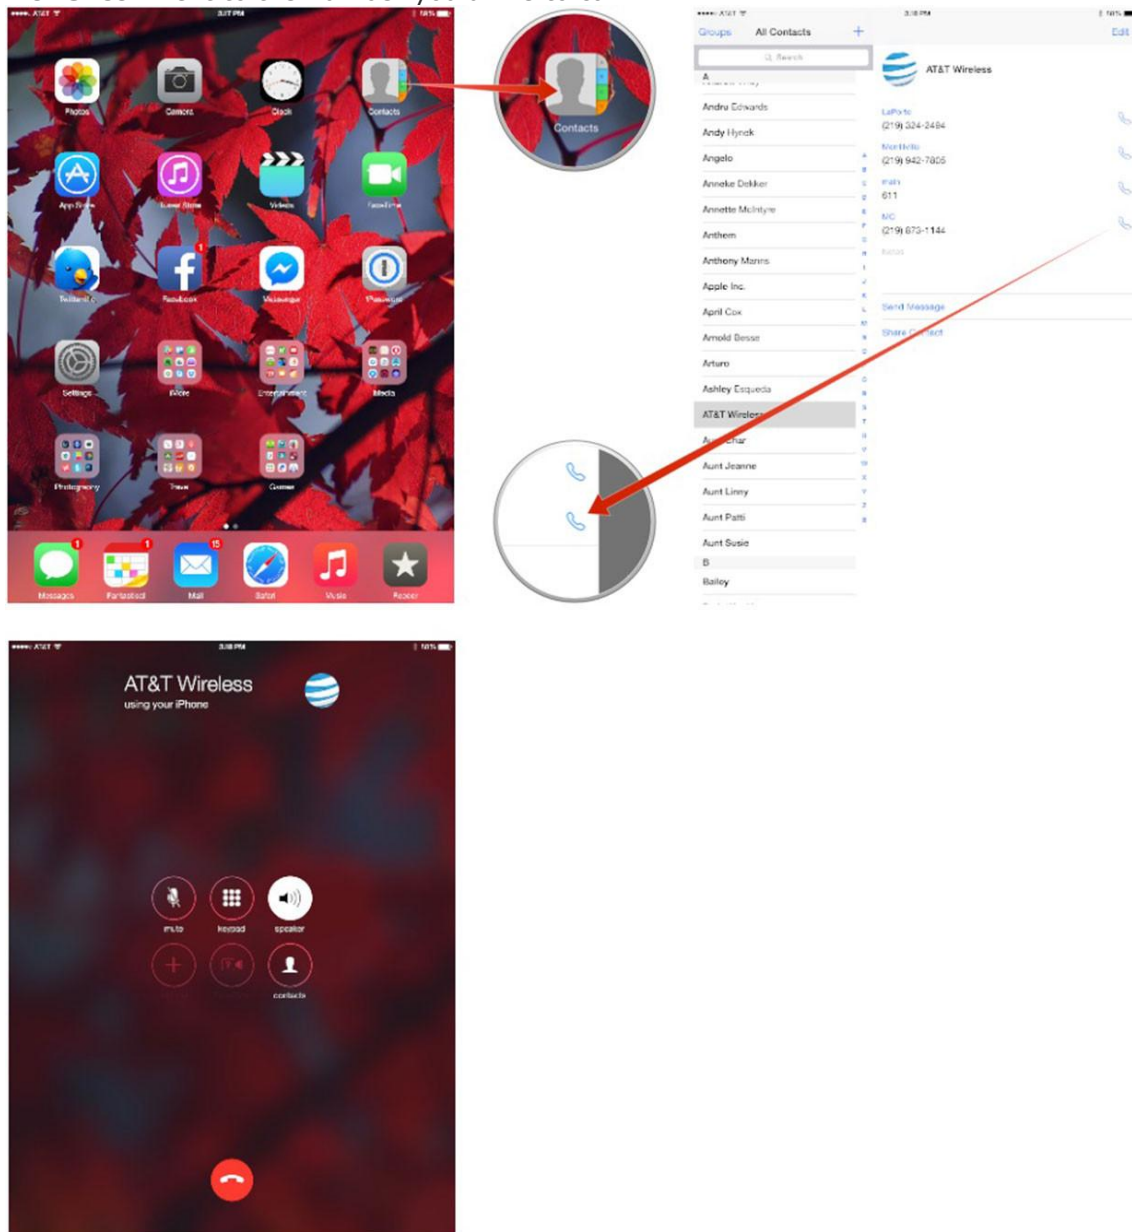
●●●●○ AT&T 3:37 PM 100%

Photos Camera Clock Contacts

App Store iTunes Store Videos FaceTime

Twitterrific Facebook Messenger 1Password

Settings iWork Entertainment Media

Photography Travel Games

Messages Fantastical Mail Safari Music Reeder

Contacts

●●●●○ AT&T 3:38 PM 100%

Groups All Contacts +

Search

A

Andru Edwards

Andy Hynek

Angelo

Anneke Dekker

Annette McIntyre

Anthem

Anthony Manns

Apple Inc.

April Cox

Arnold Besse

Arturo

Ashley Esqueda

AT&T Wireless

A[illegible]char

Aunt Jeanne

Aunt Linny

Aunt Patti

Aunt Susie

B

Bailey

Edit

AT&T Wireless

LaPorte
(219) 324-2484

Monticello
(219) 942-7805

main
611

MC
(219) 873-1144

Notes

Send Message

Share Contact

●●●●○ AT&T 3:38 PM 100%

AT&T Wireless

using your iPhone

mute keypad speaker

contacts